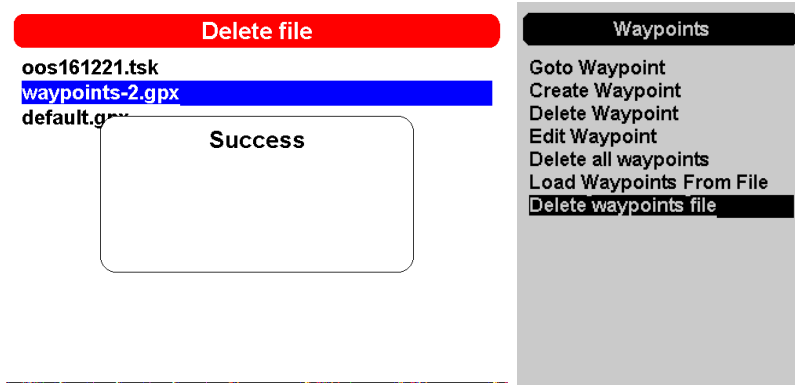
Delete file

oos161221.tsk
waypoints-2.gpx
default.gpx

Success

Waypoints

Goto Waypoint
Create Waypoint
Delete Waypoint
Edit Waypoint
Delete all waypoints
Load Waypoints From File
Delete waypoints file